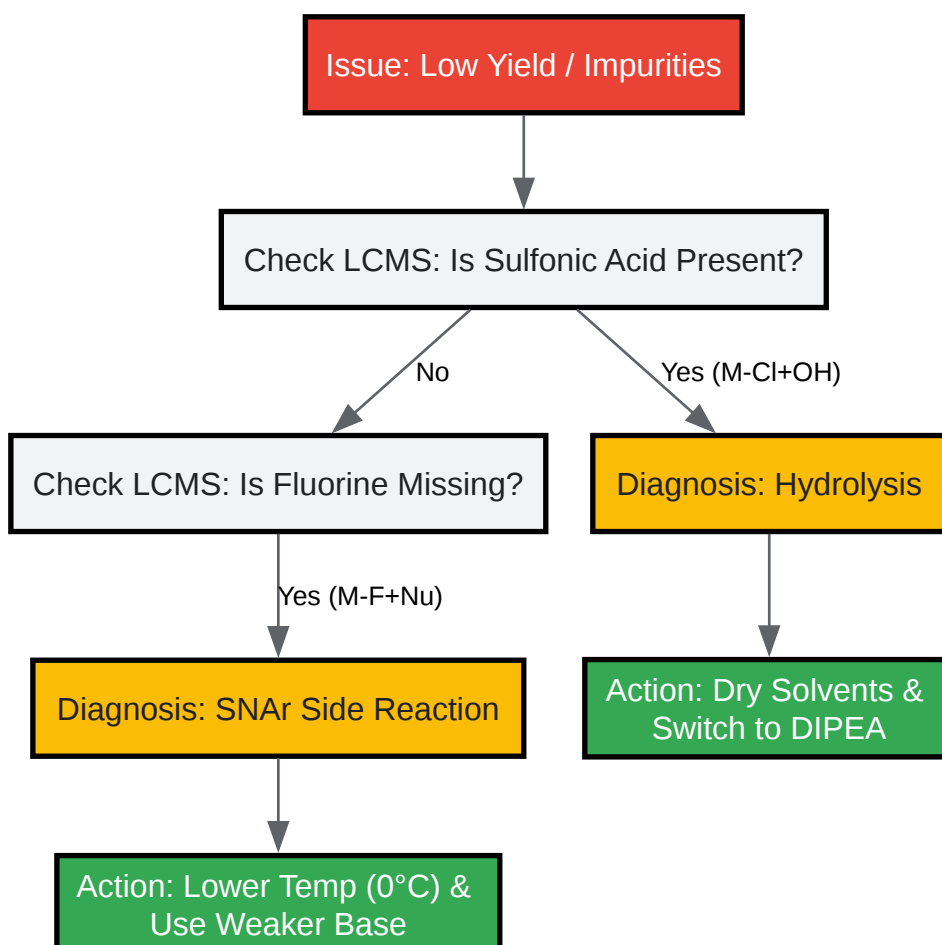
Issue: Low Yield / Impurities

Check LCMS: Is Sulfonic Acid Present?

No

Yes (M-Cl+OH)

Check LCMS: Is Fluorine Missing?

Diagnosis: Hydrolysis

Yes (M-F+Nu)

Diagnosis: SNAr Side Reaction

Action: Dry Solvents & Switch to DIPEA

Action: Lower Temp (0°C) & Use Weaker Base